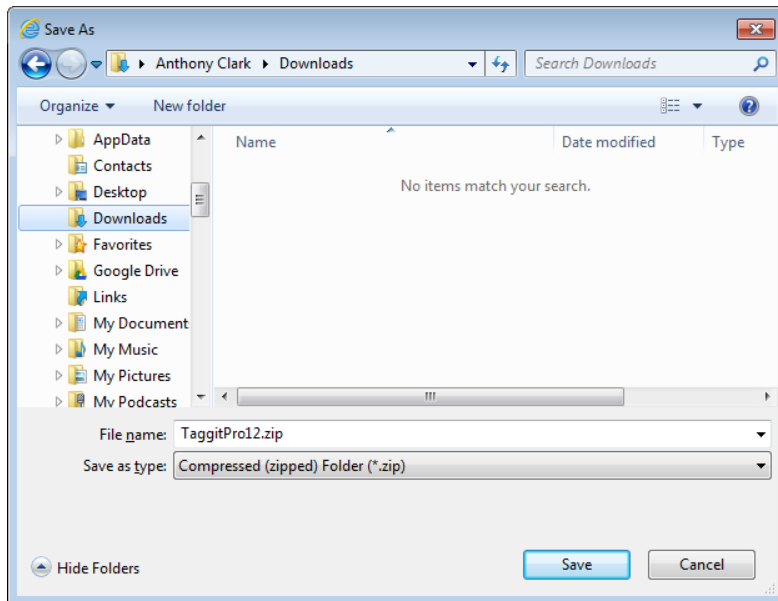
Save As

Anthony Clark ▸ Downloads

Search Downloads

Organize ▾ New folder

AppData
Contacts
Desktop
Downloads
Favorites
Google Drive
Links
My Document
My Music
My Pictures
My Podcasts

| Name | Date modified | Type |
|---|---|---|

No items match your search.

File name: TaggitPro12.zip

Save as type: Compressed (zipped) Folder (*.zip)

Hide Folders

Save

Cancel